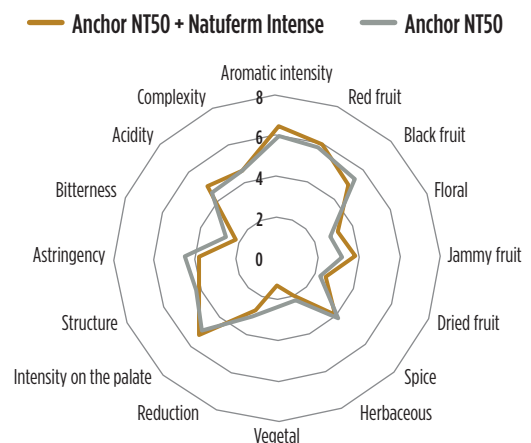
Anchor NT50 + Natuferm Intense
Anchor NT50

Aromatic intensity
Red fruit
Black fruit
Floral
Jammy fruit
Dried fruit
Spice
Herbaceous
Vegetal
Reduction
Intensity on the palate
Structure
Astringency
Bitterness
Acidity
Complexity

8
6
4
2
0